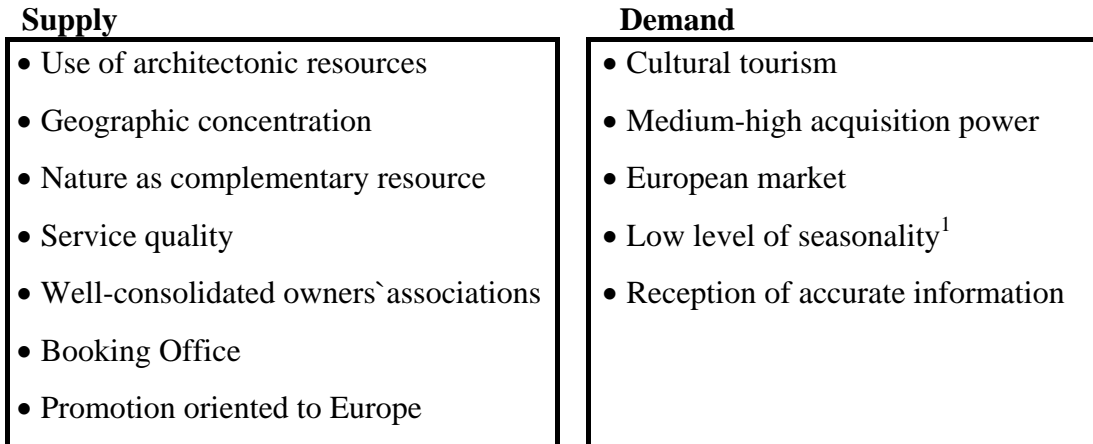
Supply

• Use of architectonic resources
• Geographic concentration
• Nature as complementary resource
• Service quality
• Well-consolidated owners`associations
• Booking Office
• Promotion oriented to Europe

Demand

• Cultural tourism
• Medium-high acquisition power
• European market
• Low level of seasonality$^1$
• Reception of accurate information